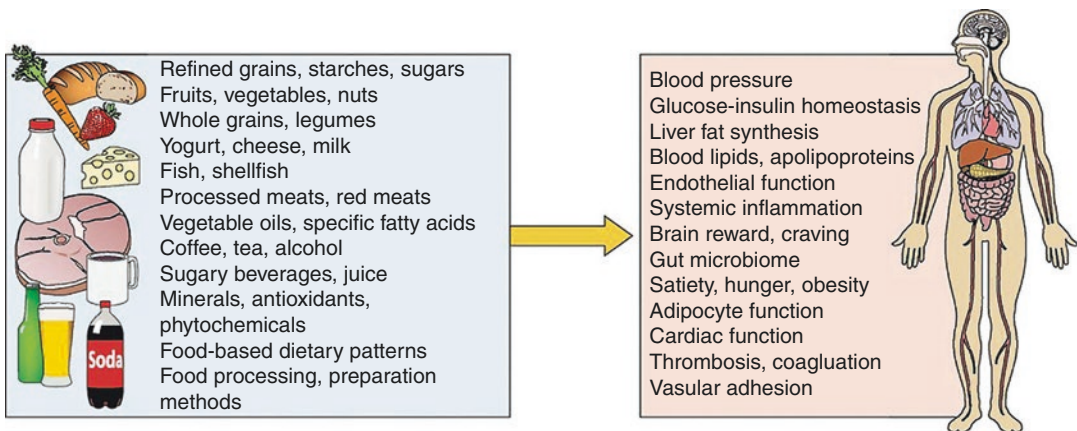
Refined grains, starches, sugars
Fruits, vegetables, nuts
Whole grains, legumes
Yogurt, cheese, milk
Fish, shellfish
Processed meats, red meats
Vegetable oils, specific fatty acids
Coffee, tea, alcohol
Sugary beverages, juice
Minerals, antioxidants, phytochemicals
Food-based dietary patterns
Food processing, preparation methods

Soda

Blood pressure
Glucose-insulin homeostasis
Liver fat synthesis
Blood lipids, apolipoproteins
Endothelial function
Systemic inflammation
Brain reward, craving
Gut microbiome
Satiety, hunger, obesity
Adipocyte function
Cardiac function
Thrombosis, coagluation
Vasular adhesion